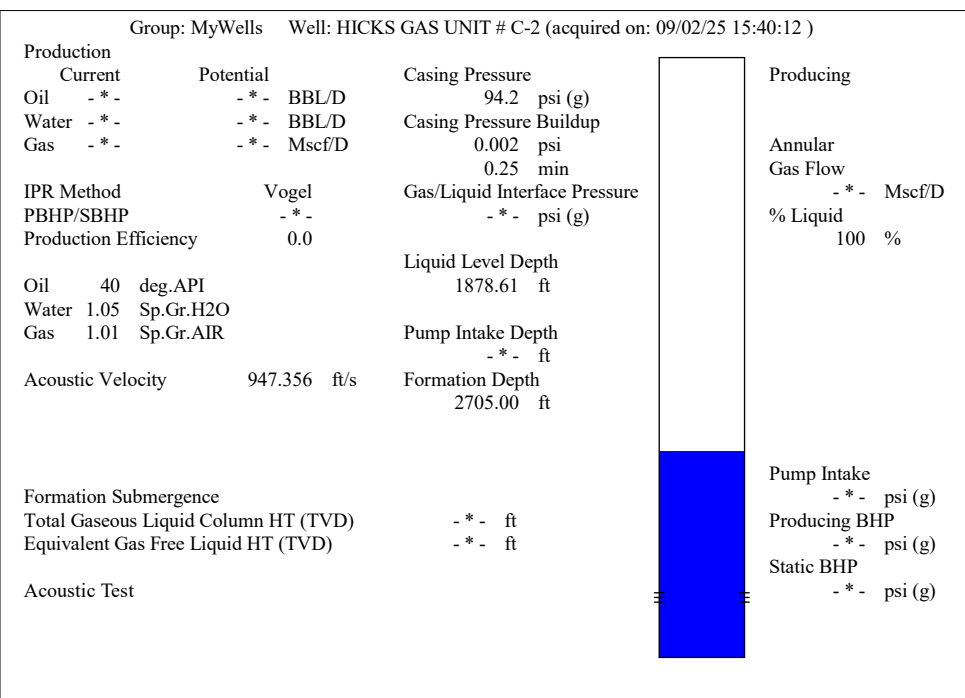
Group: MyWells    Well: HICKS GAS UNIT # C-2 (acquired on: 09/02/25 15:40:12 )

Production

| | Current | Potential | |
|---|---|---|---|
| Oil | - * - | - * - | BBL/D |
| Water | - * - | - * - | BBL/D |
| Gas | - * - | - * - | Mscf/D |

IPR Method    Vogel
PBHP/SBHP    - * -
Production Efficiency    0.0

Oil 40 deg.API
Water 1.05 Sp.Gr.H2O
Gas 1.01 Sp.Gr.AIR

Acoustic Velocity    947.356 ft/s

Formation Submergence
Total Gaseous Liquid Column HT (TVD)    - * - ft
Equivalent Gas Free Liquid HT (TVD)    - * - ft

Acoustic Test

Casing Pressure
94.2 psi (g)
Casing Pressure Buildup
0.002 psi
0.25 min
Gas/Liquid Interface Pressure
- * - psi (g)

Liquid Level Depth
1878.61 ft

Pump Intake Depth
- * - ft
Formation Depth
2705.00 ft

Producing

Annular
Gas Flow
- * - Mscf/D
% Liquid
100 %

Pump Intake
- * - psi (g)
Producing BHP
- * - psi (g)
Static BHP
- * - psi (g)